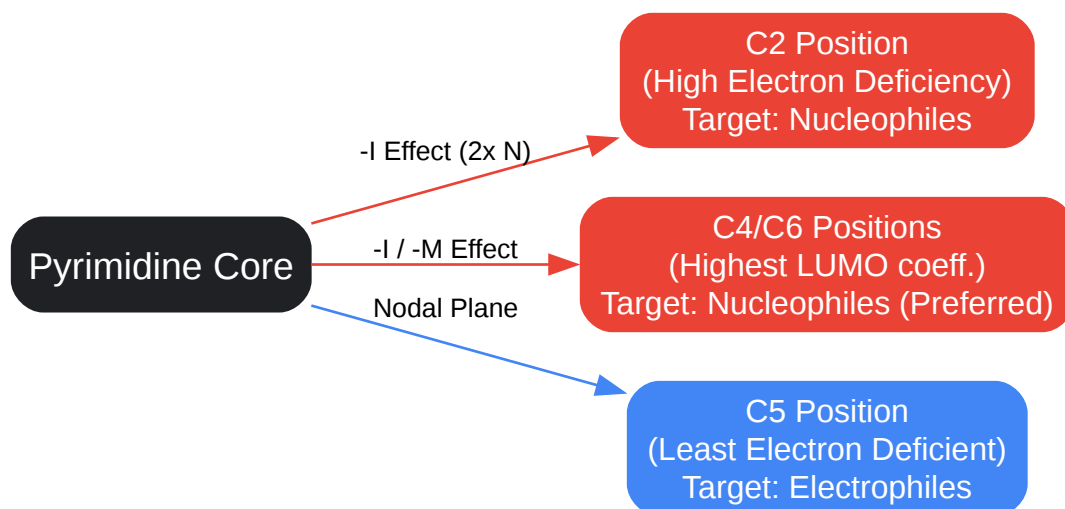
Pyrimidine Core

-I Effect (2x N)

C2 Position
(High Electron Deficiency)
Target: Nucleophiles

-I / -M Effect

C4/C6 Positions
(Highest LUMO coeff.)
Target: Nucleophiles (Preferred)

Nodal Plane

C5 Position
(Least Electron Deficient)
Target: Electrophiles